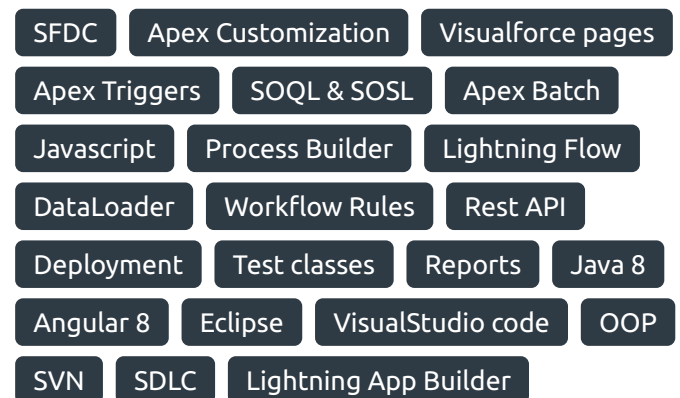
SFDC Apex Customization Visualforce pages
Apex Triggers SOQL & SOSL Apex Batch
Javascript Process Builder Lightning Flow
DataLoader Workflow Rules Rest API
Deployment Test classes Reports Java 8
Angular 8 Eclipse VisualStudio code OOP
SVN SDLC Lightning App Builder